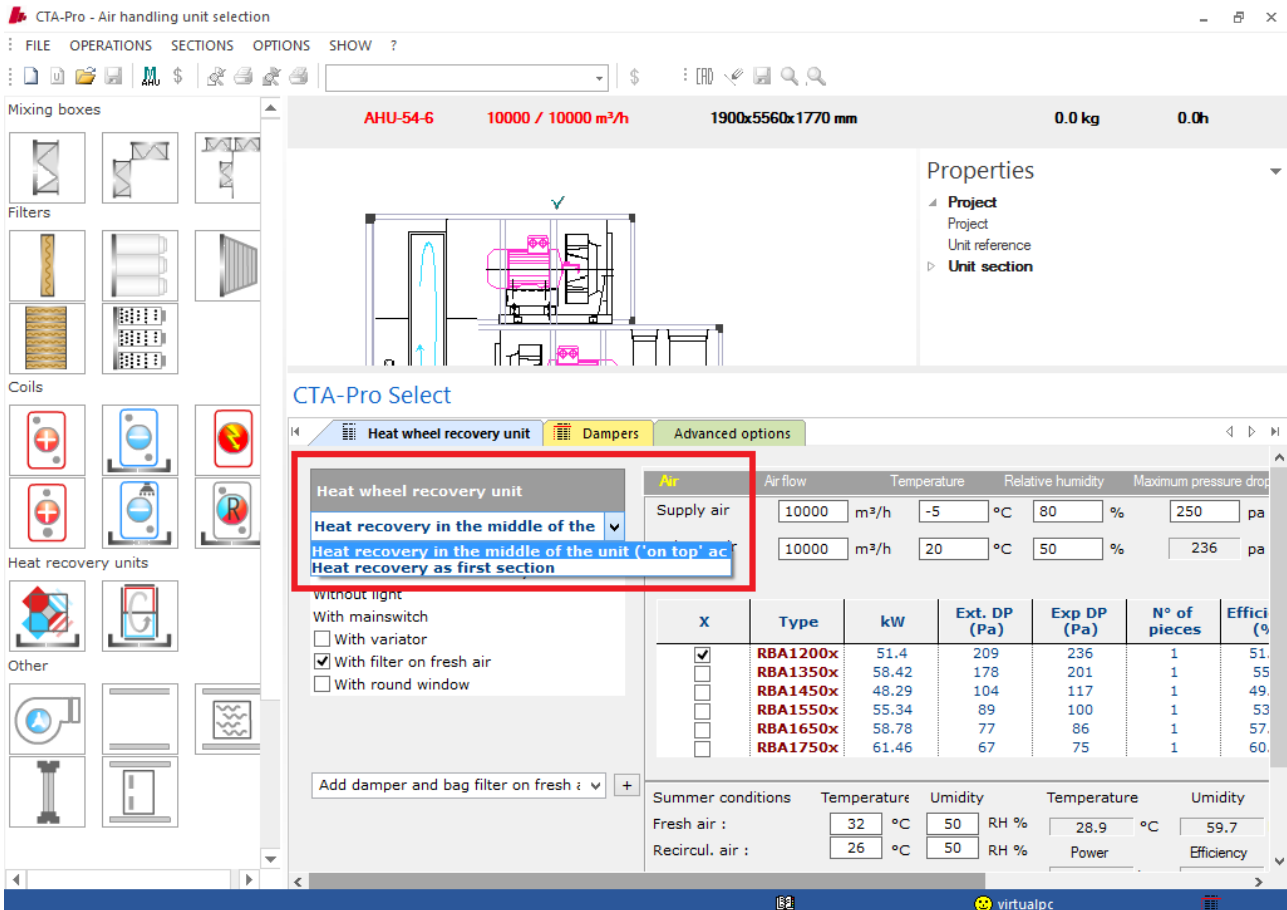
CTA-Pro - Air handling unit selection

FILE OPERATIONS SECTIONS OPTIONS SHOW ?

$ $

Mixing boxes
Filters
Coils
Heat recovery units
Other

AHU-54-6 10000 / 10000 m³/h 1900x5560x1770 mm 0.0 kg 0.0h

Properties
Project
Project
Unit reference
Unit section

CTA-Pro Select

Heat wheel recovery unit | Dampers | Advanced options

Heat wheel recovery unit
Heat recovery in the middle of the
Heat recovery in the middle of the unit ('on top' ac
Heat recovery as first section
Without light
With mainswitch
With variator
With filter on fresh air
With round window

Add damper and bag filter on fresh a +

| Air | Air flow | | Temperature | | Relative humidity | | Maximum pressure drop | |
|---|---|---|---|---|---|---|---|---|
| Supply air | 10000 | m³/h | -5 | °C | 80 | % | 250 | pa |
| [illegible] | 10000 | m³/h | 20 | °C | 50 | % | 236 | pa |

| X | Type | kW | Ext. DP (Pa) | Exp DP (Pa) | N° of pieces | Effici (% |
|---|---|---|---|---|---|---|
| ✓ | RBA1200x | 51.4 | 209 | 236 | 1 | 51. |
| | RBA1350x | 58.42 | 178 | 201 | 1 | 55 |
| | RBA1450x | 48.29 | 104 | 117 | 1 | 49. |
| | RBA1550x | 55.34 | 89 | 100 | 1 | 53 |
| | RBA1650x | 58.78 | 77 | 86 | 1 | 57. |
| | RBA1750x | 61.46 | 67 | 75 | 1 | 60. |

Summer conditions Temperature Umidity Temperature Umidity
Fresh air : 32 °C 50 RH % 28.9 °C 59.7
Recircul. air : 26 °C 50 RH % Power Efficiency

virtualpc